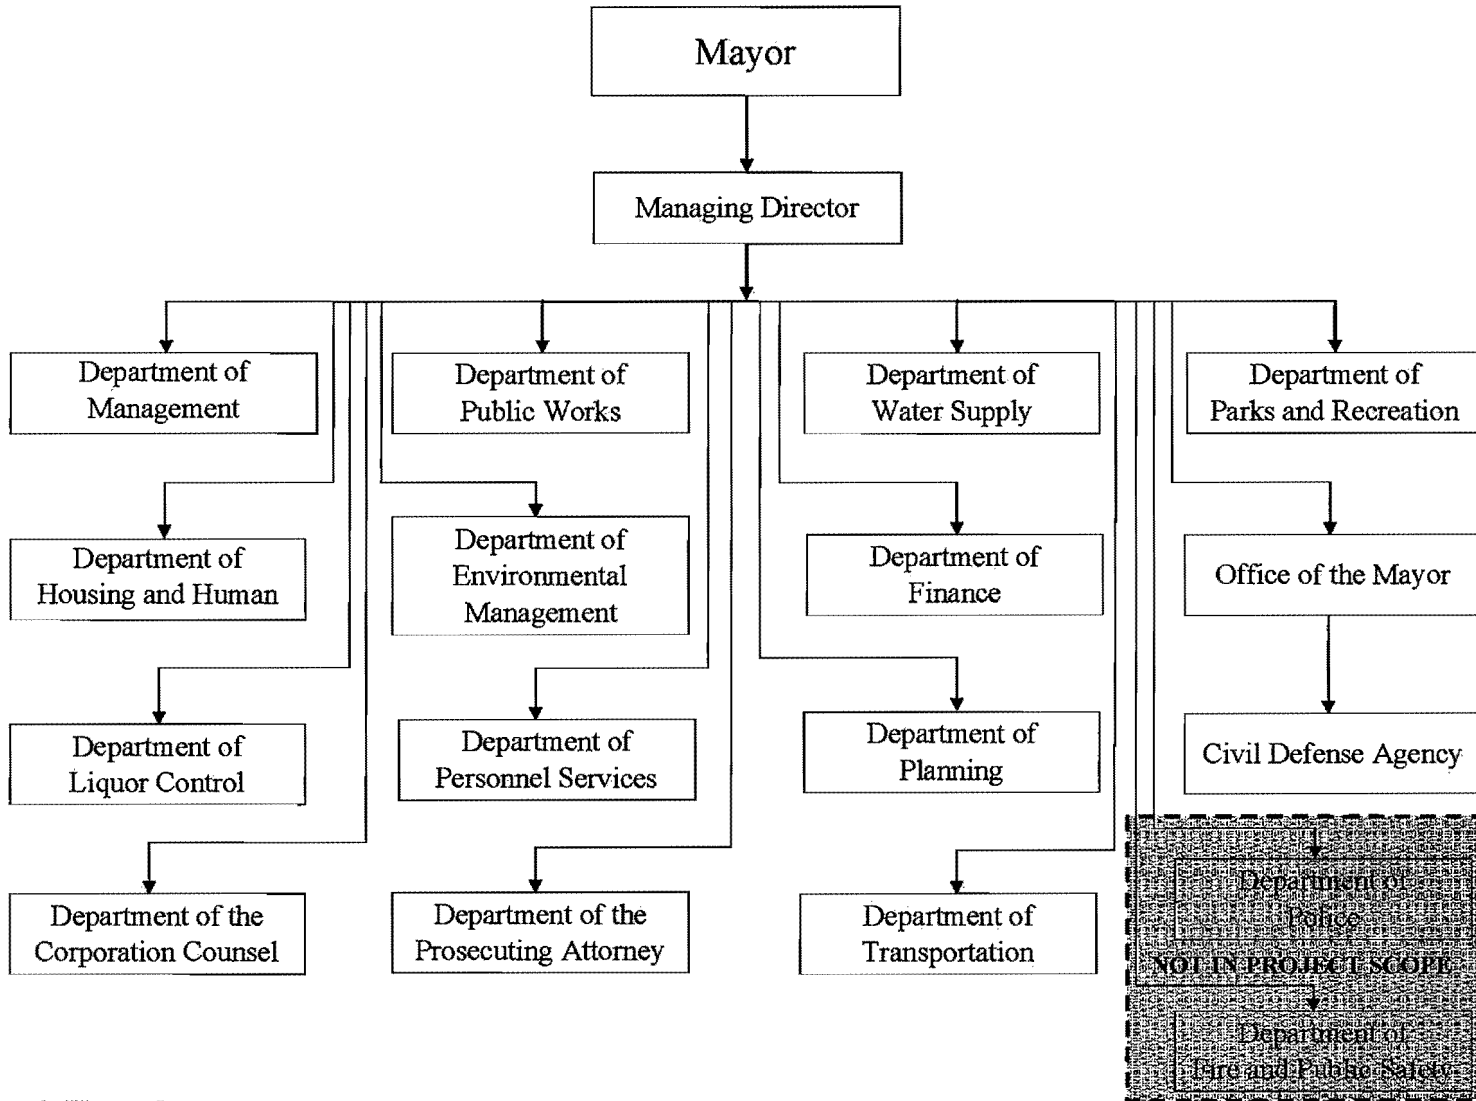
Mayor

Managing Director

Department of Management

Department of Housing and Human

Department of Liquor Control

Department of the Corporation Counsel

Department of Public Works

Department of Environmental Management

Department of Personnel Services

Department of the Prosecuting Attorney

Department of Water Supply

Department of Finance

Department of Planning

Department of Transportation

Department of Parks and Recreation

Office of the Mayor

Civil Defense Agency

Department of Police

NOT IN PROJECT SCOPE

Department of Fire and Public Safety